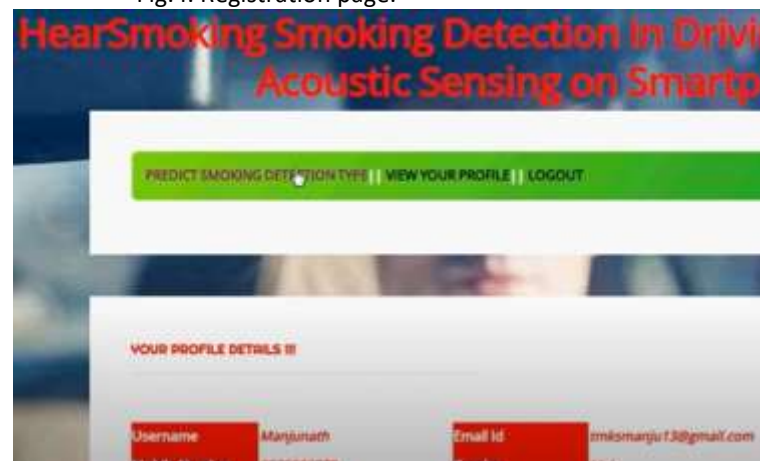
Fig. 4. Registration page.

HearSmoking Smoking Detection in Drivi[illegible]
Acoustic Sensing on Smartp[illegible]

PREDICT SMOKING DETECTION TYPE || VIEW YOUR PROFILE || LOGOUT

YOUR PROFILE DETAILS !!!

| Username | Manjunath | Email Id | tmksmanju13@gmail.com |
|---|---|---|---|
| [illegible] | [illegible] | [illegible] | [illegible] |